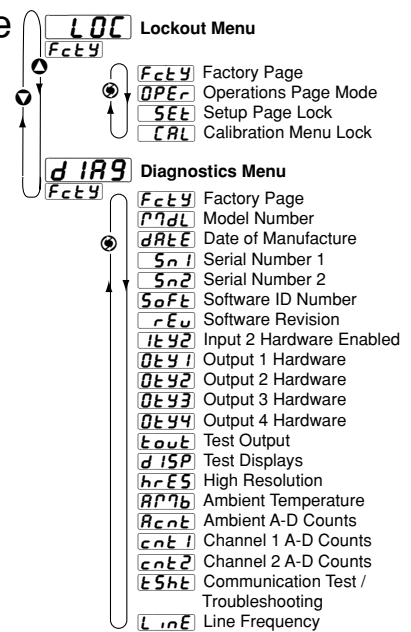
e

LOC Lockout Menu
Fcty

Fcty Factory Page
OPEr Operations Page Mode
SEt Setup Page Lock
CAL Calibration Menu Lock

dIAg Diagnostics Menu
Fcty

Fcty Factory Page
Mdl Model Number
dAtE Date of Manufacture
Sn1 Serial Number 1
Sn2 Serial Number 2
SoFt Software ID Number
rEu Software Revision
It2 Input 2 Hardware Enabled
Ot1 Output 1 Hardware
Ot2 Output 2 Hardware
Ot3 Output 3 Hardware
Ot4 Output 4 Hardware
tout Test Output
dISP Test Displays
hrES High Resolution
AMb Ambient Temperature
Acnt Ambient A-D Counts
cnt1 Channel 1 A-D Counts
cnt2 Channel 2 A-D Counts
tSht Communication Test / Troubleshooting
LinE Line Frequency